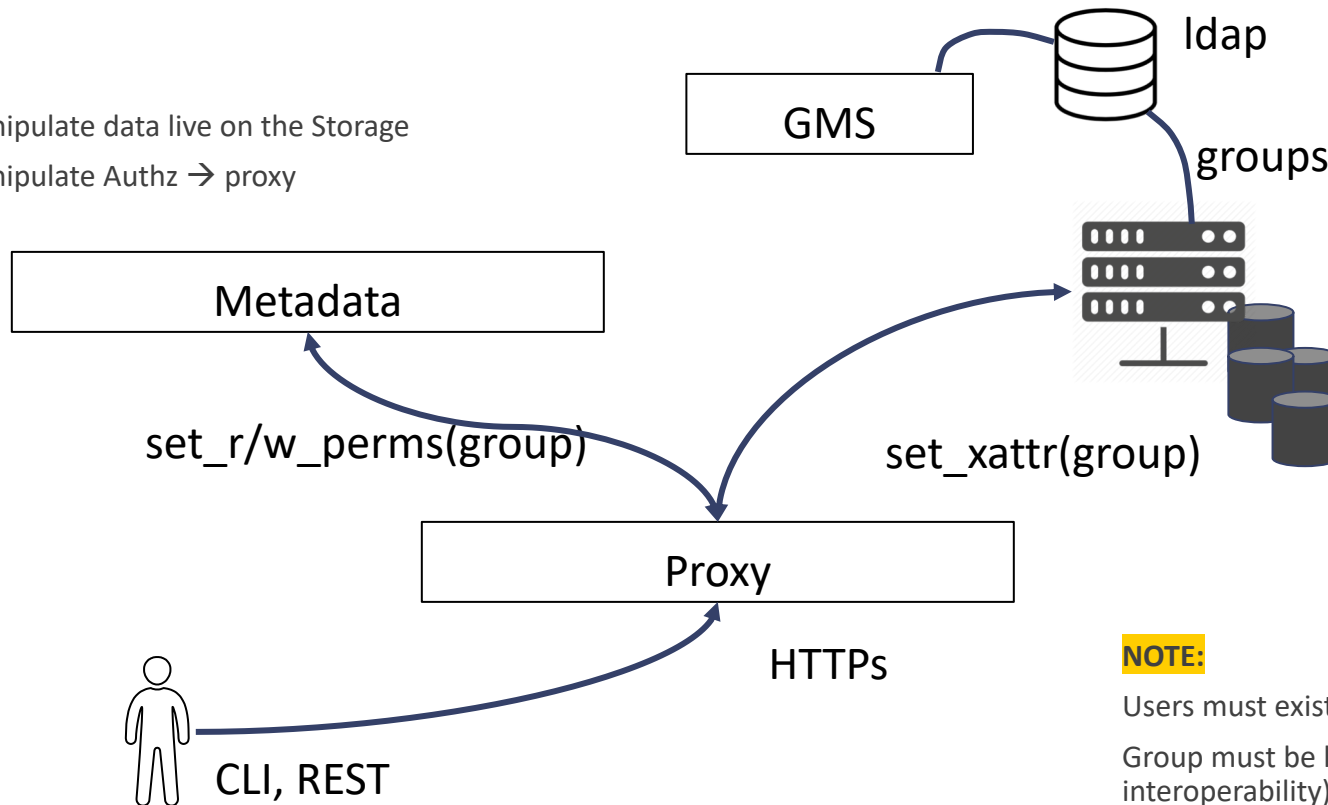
nipulate data live on the Storage

nipulate Authz → proxy

GMS

ldap

groups

Metadata

set_r/w_perms(group)

set_xattr(group)

Proxy

HTTPs

CLI, REST

NOTE:

Users must exist

Group must be l interoperability)